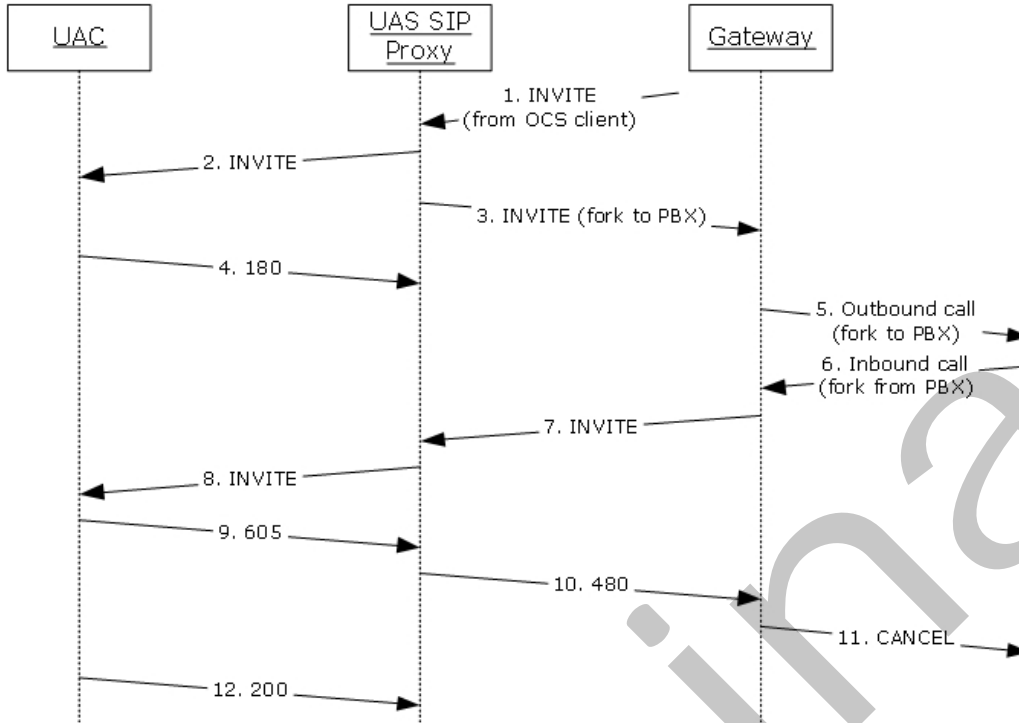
UAC

UAS SIP Proxy

Gateway

1. INVITE (from OCS client)

2. INVITE

3. INVITE (fork to PBX)

4. 180

5. Outbound call (fork to PBX)

6. Inbound call (fork from PBX)

7. INVITE

8. INVITE

9. 605

10. 480

11. CANCEL

12. 200